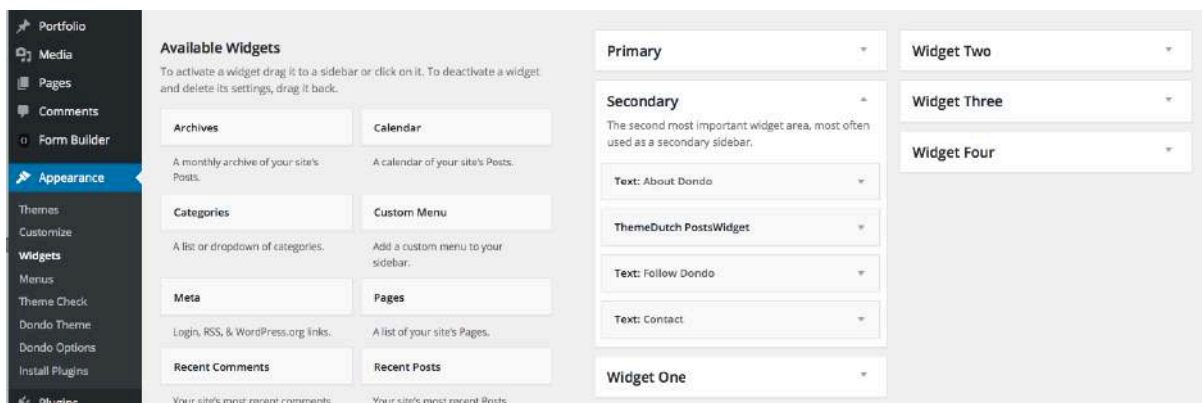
Portfolio
Media
Pages
Comments
Form Builder
Appearance
Themes
Customize
Widgets
Menus
Theme Check
Dondo Theme
Dondo Options
Install Plugins
Plugins

Available Widgets

To activate a widget drag it to a sidebar or click on it. To deactivate a widget and delete its settings, drag it back.

Archives

A monthly archive of your site's Posts.

Calendar

A calendar of your site's Posts.

Categories

A list or dropdown of categories.

Custom Menu

Add a custom menu to your sidebar.

Meta

Login, RSS, & WordPress.org links.

Pages

A list of your site's Pages.

Recent Comments

Your site's most recent comments.

Recent Posts

Your site's most recent Posts.

Primary

Secondary

The second most important widget area, most often used as a secondary sidebar.

Text: About Dondo

ThemeDutch PostsWidget

Text: Follow Dondo

Text: Contact

Widget One

Widget Two

Widget Three

Widget Four